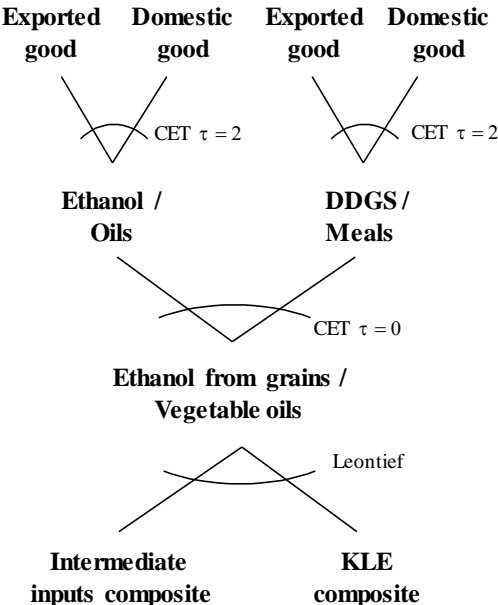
Exported good

Domestic good

Exported good

Domestic good

CET $\tau = 2$

CET $\tau = 2$

Ethanol / Oils

DDGS / Meals

CET $\tau = 0$

Ethanol from grains / Vegetable oils

Leontief

Intermediate inputs composite

KLE composite